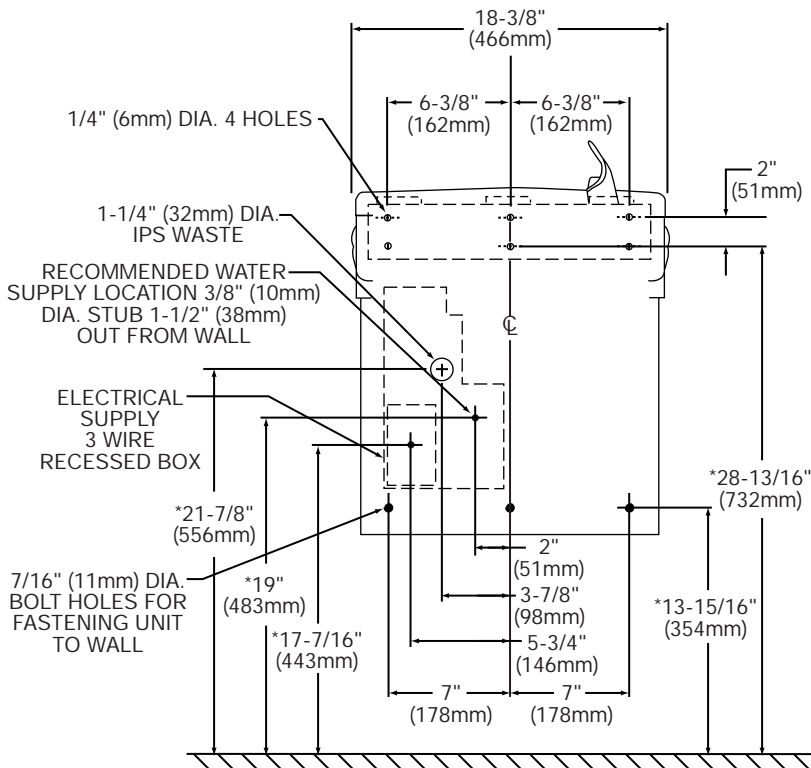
18-3/8"
(466mm)

1/4" (6mm) DIA. 4 HOLES

6-3/8"
(162mm)

6-3/8"
(162mm)

2"
(51mm)

1-1/4" (32mm) DIA.
IPS WASTE

RECOMMENDED WATER SUPPLY LOCATION 3/8" (10mm) DIA. STUB 1-1/2" (38mm) OUT FROM WALL

℄

ELECTRICAL SUPPLY 3 WIRE RECESSED BOX

*28-13/16"
(732mm)

*21-7/8"
(556mm)

2"
(51mm)

7/16" (11mm) DIA. BOLT HOLES FOR FASTENING UNIT TO WALL

*19"
(483mm)

3-7/8"
(98mm)

*13-15/16"
(354mm)

*17-7/16"
(443mm)

5-3/4"
(146mm)

7"
(178mm)

7"
(178mm)